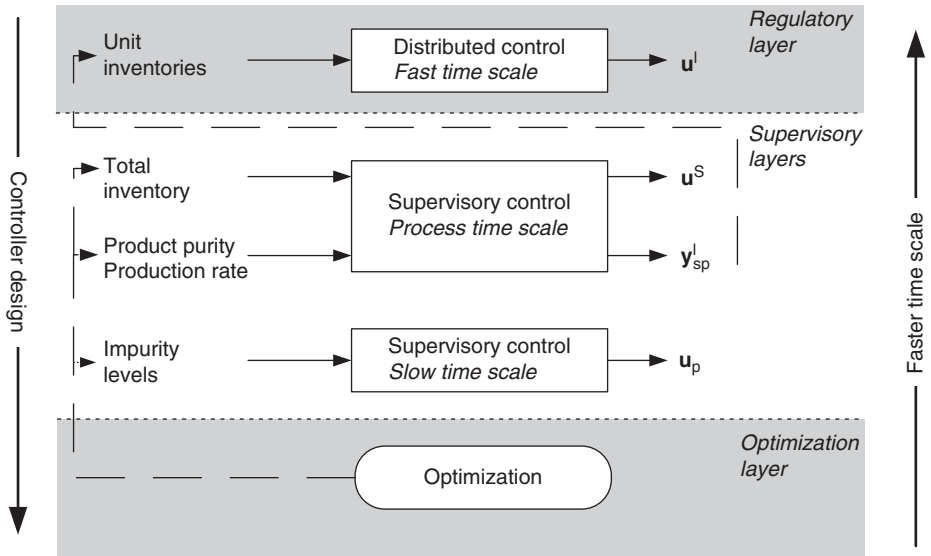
Regulatory layer

Unit inventories

Distributed control
*Fast time scale*

$\mathbf{u}^l$

Supervisory layers

Total inventory

Supervisory control
*Process time scale*

$\mathbf{u}^S$

Product purity
Production rate

$\mathbf{y}^l_{sp}$

Impurity levels

Supervisory control
*Slow time scale*

$\mathbf{u}_p$

Optimization layer

Optimization

Controller design

Faster time scale